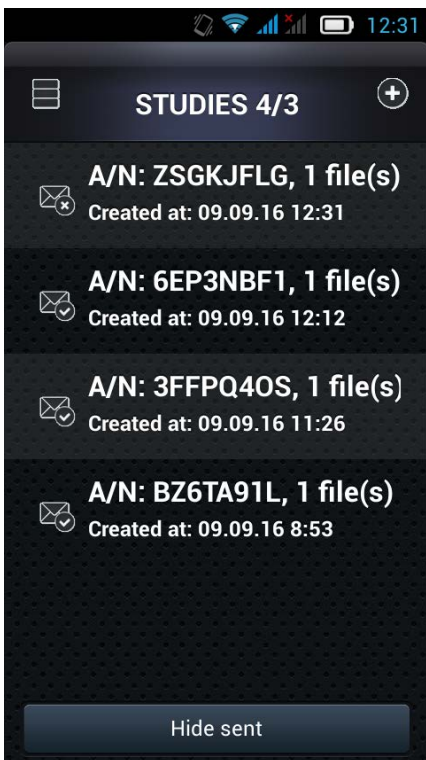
12:31

STUDIES 4/3

A/N: ZSGKJFLG, 1 file(s)
Created at: 09.09.16 12:31

A/N: 6EP3NBF1, 1 file(s)
Created at: 09.09.16 12:12

A/N: 3FFPQ4OS, 1 file(s)
Created at: 09.09.16 11:26

A/N: BZ6TA91L, 1 file(s)
Created at: 09.09.16 8:53

Hide sent